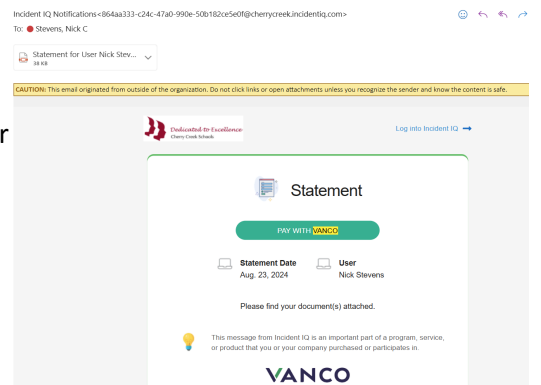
Incident IQ Notifications<864aa333-c24c-47a0-990e-50b182ce5e0f@cherrycreek.incidentiq.com>
To: Stevens, Nick C

Statement for User Nick Stev...
38 KB

CAUTION: This email originated from outside of the organization. Do not click links or open attachments unless you recognize the sender and know the content is safe.

r

Dedicated to Excellence
Cherry Creek Schools

Log into Incident IQ

Statement

PAY WITH VANCO

Statement Date
Aug. 23, 2024

User
Nick Stevens

Please find your document(s) attached.

This message from Incident IQ is an important part of a program, service, or product that you or your company purchased or participates in.

VANCO